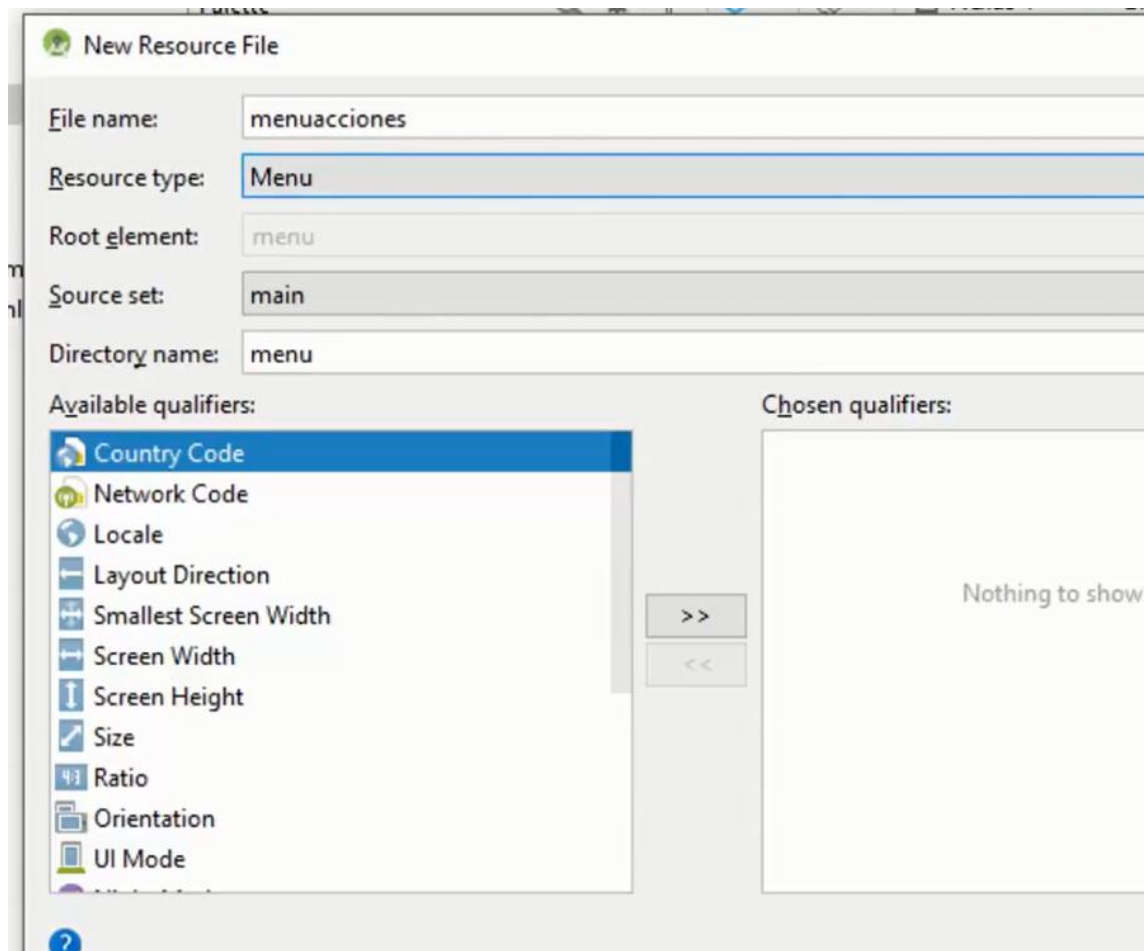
New Resource File

File name: menuacciones

Resource type: Menu

Root element: menu

Source set: main

Directory name: menu

Available qualifiers:

Country Code
Network Code
Locale
Layout Direction
Smallest Screen Width
Screen Width
Screen Height
Size
Ratio
Orientation
UI Mode

>>
<<

Chosen qualifiers:

Nothing to show

?